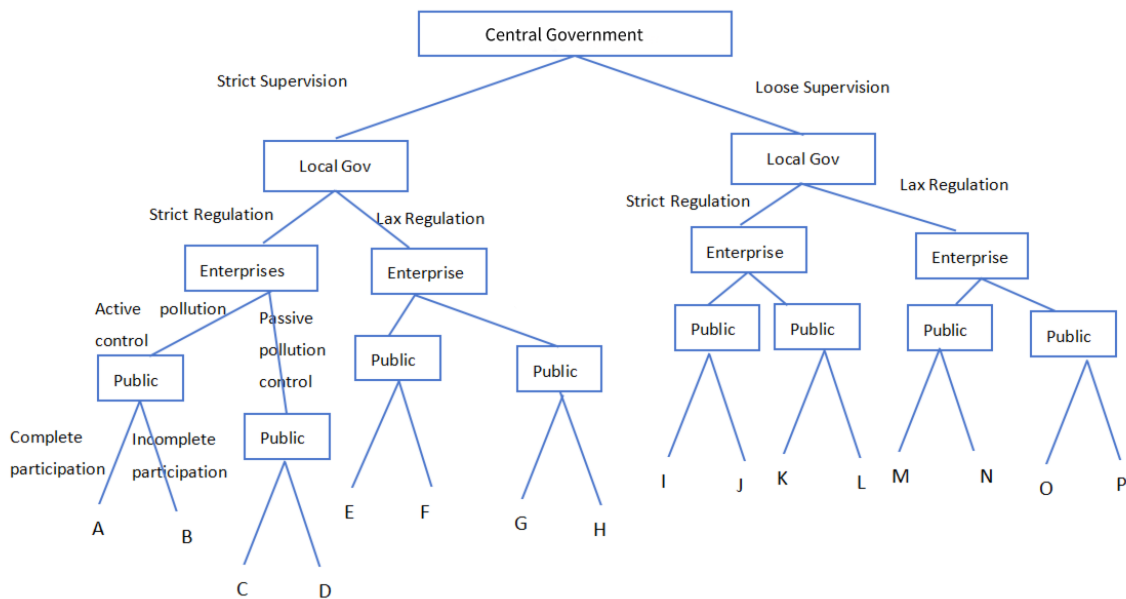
Central Government

Strict Supervision

Loose Supervision

Local Gov

Local Gov

Strict Regulation

Lax Regulation

Strict Regulation

Lax Regulation

Enterprises

Enterprise

Enterprise

Enterprise

Active pollution control

Passive pollution control

Public

Public

Public

Public

Public

Public

Public

Public

Complete participation

Incomplete participation

A B C D E F G H I J K L M N O P